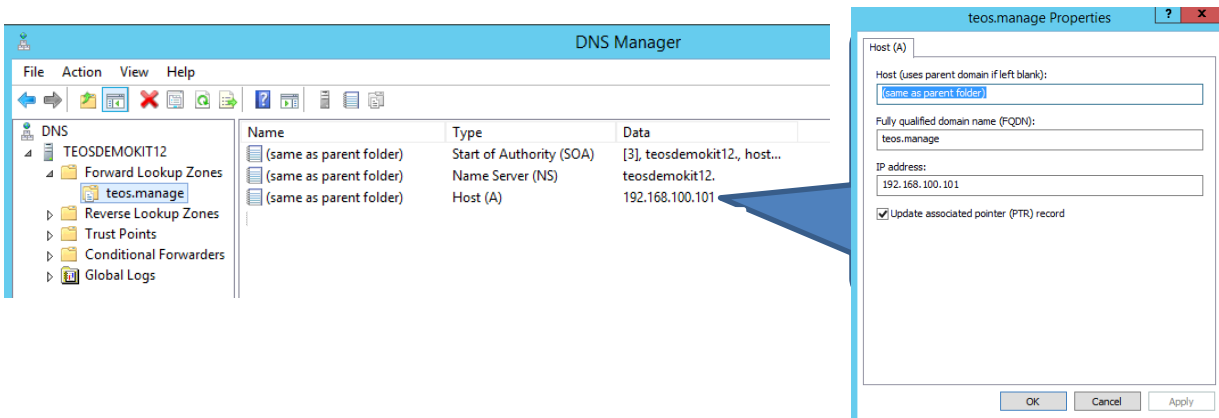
DNS Manager

File Action View Help

DNS
TEOSDEMOKIT12
Forward Lookup Zones
teos.manage
Reverse Lookup Zones
Trust Points
Conditional Forwarders
Global Logs

| Name | Type | Data |
|---|---|---|
| (same as parent folder) | Start of Authority (SOA) | [3], teosdemokit12., host... |
| (same as parent folder) | Name Server (NS) | teosdemokit12. |
| (same as parent folder) | Host (A) | 192.168.100.101 |

teos.manage Properties
?
Host (A)
Host (uses parent domain if left blank):
(same as parent folder)
Fully qualified domain name (FQDN):
teos.manage
IP address:
192.168.100.101
Update associated pointer (PTR) record
OK Cancel Apply